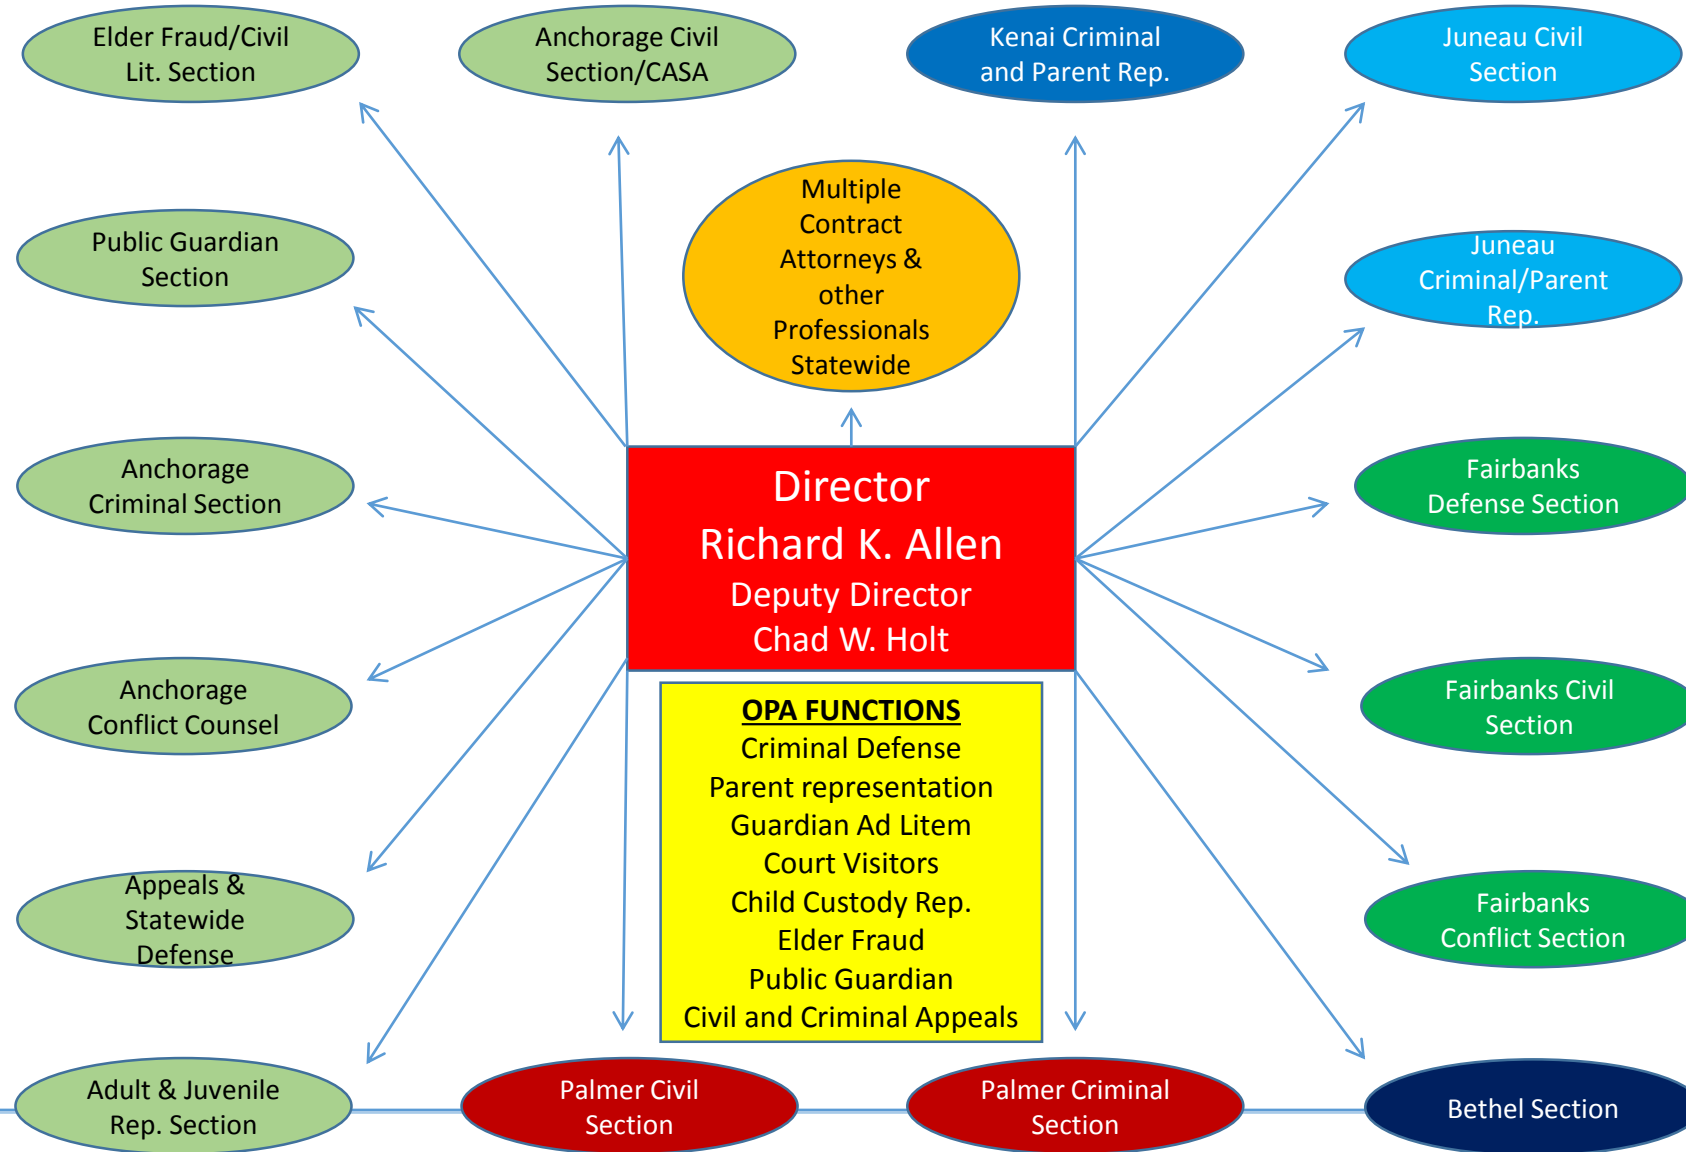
Elder Fraud/Civil Lit. Section

Anchorage Civil Section/CASA

Kenai Criminal and Parent Rep.

Juneau Civil Section

Public Guardian Section

Multiple Contract Attorneys & other Professionals Statewide

Juneau Criminal/Parent Rep.

Anchorage Criminal Section

Director
Richard K. Allen
Deputy Director
Chad W. Holt

Fairbanks Defense Section

Anchorage Conflict Counsel

OPA FUNCTIONS
Criminal Defense
Parent representation
Guardian Ad Litem
Court Visitors
Child Custody Rep.
Elder Fraud
Public Guardian
Civil and Criminal Appeals

Fairbanks Civil Section

Appeals & Statewide Defense

Fairbanks Conflict Section

Adult & Juvenile Rep. Section

Palmer Civil Section

Palmer Criminal Section

Bethel Section